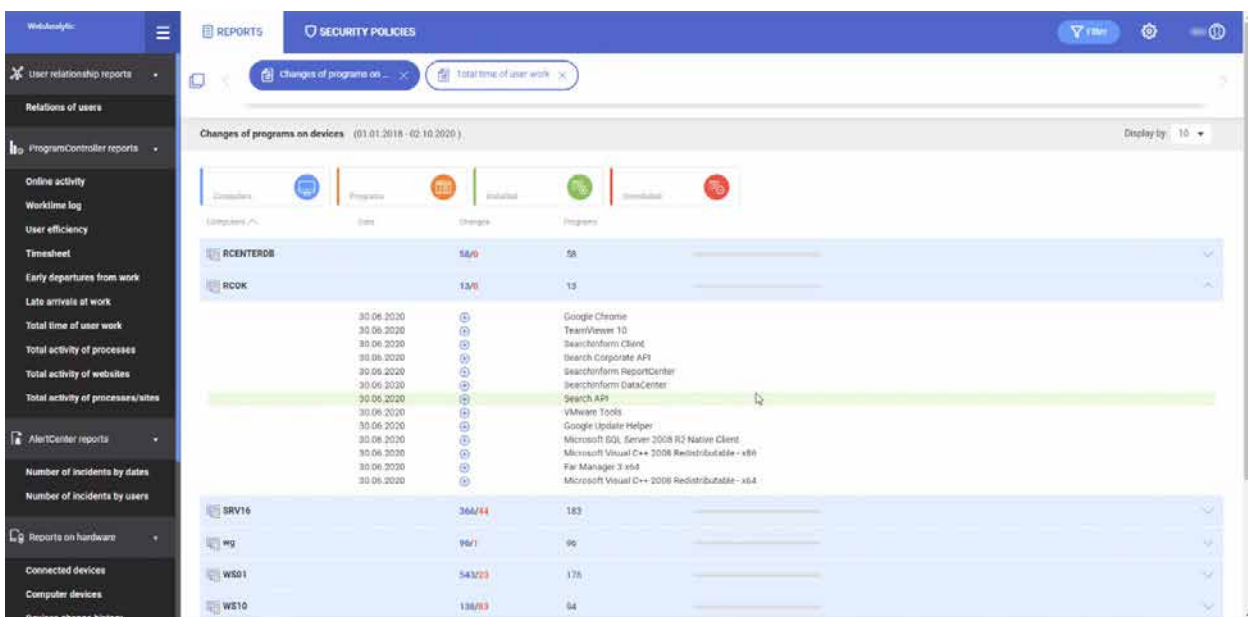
WebAnalytic

REPORTS
SECURITY POLICIES
Filter

User relationship reports
Relations of users
ProgramController reports
Online activity
Worktime log
User efficiency
Timesheet
Early departures from work
Late arrivals at work
Total time of user work
Total activity of processes
Total activity of websites
Total activity of processes/sites
AlertCenter reports
Number of incidents by dates
Number of incidents by users
Reports on hardware
Connected devices
Computer devices
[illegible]

Changes of programs on ...
Total time of user work

Changes of programs on devices (01.01.2018 - 02.10.2020)
Display by 10

Computers
Programs
Installed
Uninstalled

| Computers | Date | Changes | Programs |
|---|---|---|---|
| RCENTERDB | | 58/0 | 58 |
| RCOK | | 13/0 | 13 |
| | 30.06.2020 | | Google Chrome |
| | 30.06.2020 | | TeamViewer 10 |
| | 30.06.2020 | | SearchInform Client |
| | 30.06.2020 | | Search Corporate API |
| | 30.06.2020 | | SearchInform ReportCenter |
| | 30.06.2020 | | SearchInform DataCenter |
| | 30.06.2020 | | Search API |
| | 30.06.2020 | | VMware Tools |
| | 30.06.2020 | | Google Update Helper |
| | 30.06.2020 | | Microsoft SQL Server 2008 R2 Native Client |
| | 30.06.2020 | | Microsoft Visual C++ 2008 Redistributable - x86 |
| | 30.06.2020 | | Far Manager 3 x64 |
| | 30.06.2020 | | Microsoft Visual C++ 2008 Redistributable - x64 |
| SRV16 | | 366/44 | 183 |
| wg | | 96/1 | 96 |
| WS01 | | 543/23 | 178 |
| WS10 | | 136/83 | 94 |